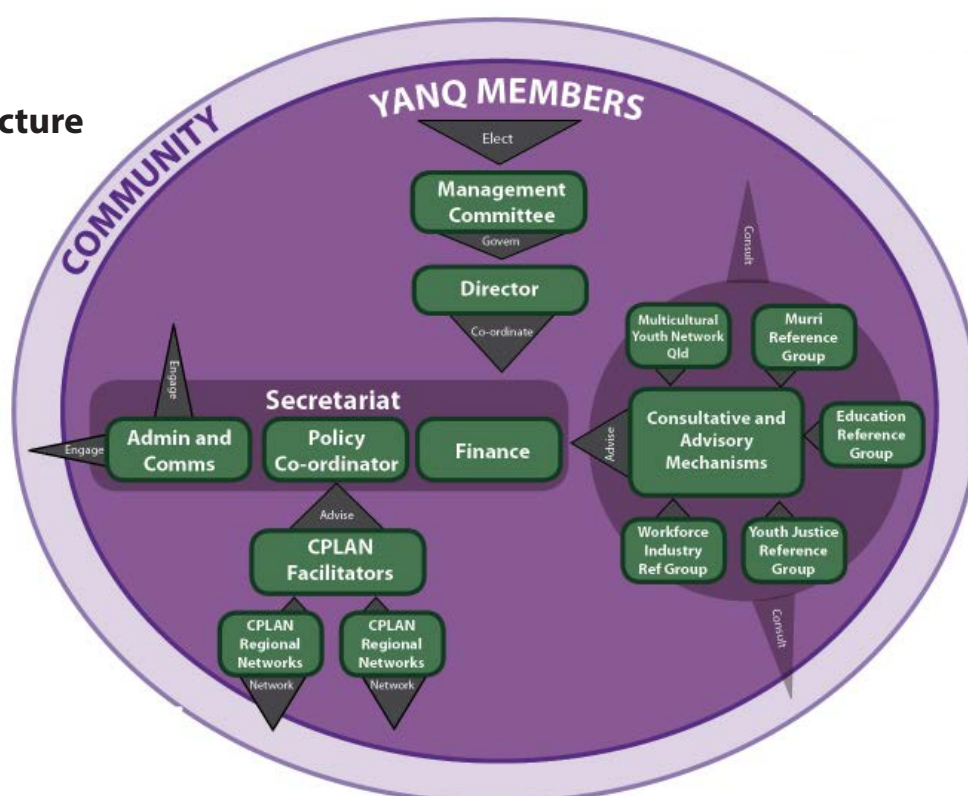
cture

COMMUNITY

YANQ MEMBERS

Elect

Management Committee

Govern

Director

Co-ordinate

Consult

Multicultural Youth Network Qld

Murri Reference Group

Engage

Secretariat

Engage

Admin and Comms

Policy Co-ordinator

Finance

Advise

Consultative and Advisory Mechanisms

Education Reference Group

Advise

CPLAN Facilitators

Workforce Industry Ref Group

Youth Justice Reference Group

CPLAN Regional Networks

CPLAN Regional Networks

Network

Network

Consult